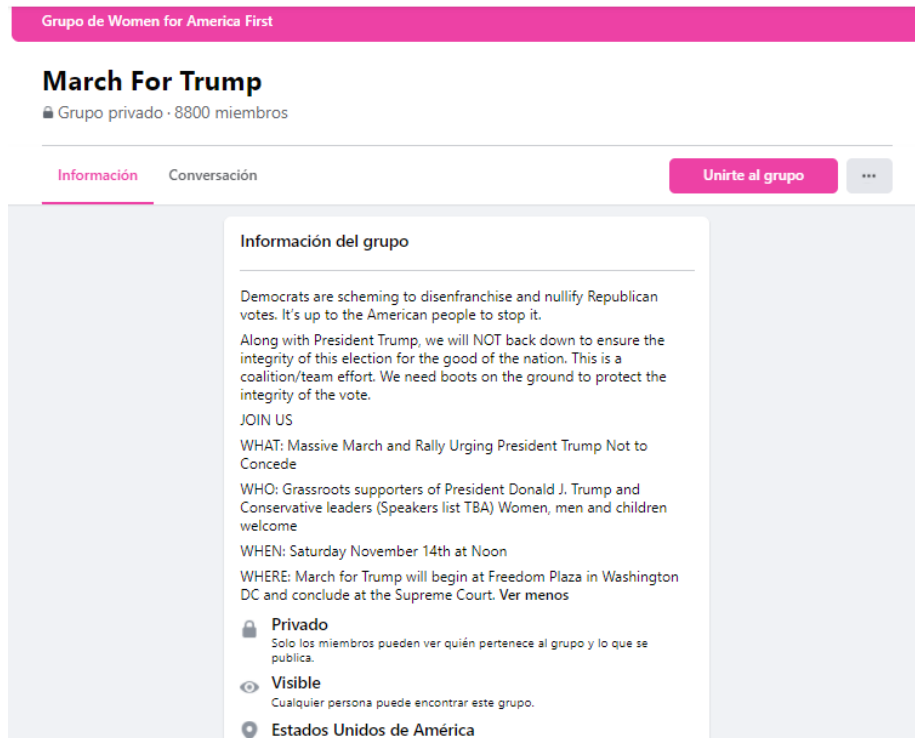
Grupo de Women for America First

March For Trump

Grupo privado · 8800 miembros

Información Conversación

Unirte al grupo

...

Información del grupo

Democrats are scheming to disenfranchise and nullify Republican votes. It's up to the American people to stop it.

Along with President Trump, we will NOT back down to ensure the integrity of this election for the good of the nation. This is a coalition/team effort. We need boots on the ground to protect the integrity of the vote.

JOIN US

WHAT: Massive March and Rally Urging President Trump Not to Concede

WHO: Grassroots supporters of President Donald J. Trump and Conservative leaders (Speakers list TBA) Women, men and children welcome

WHEN: Saturday November 14th at Noon

WHERE: March for Trump will begin at Freedom Plaza in Washington DC and conclude at the Supreme Court. Ver menos

Privado
Solo los miembros pueden ver quién pertenece al grupo y lo que se publica.

Visible
Cualquier persona puede encontrar este grupo.

Estados Unidos de América